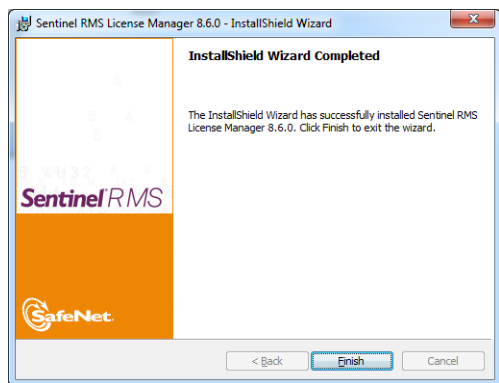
Sentinel RMS License Manager 8.6.0 - InstallShield Wizard

InstallShield Wizard Completed

The InstallShield Wizard has successfully installed Sentinel RMS License Manager 8.6.0. Click Finish to exit the wizard.

Sentinel RMS

SafeNet

< Back
Finish
Cancel